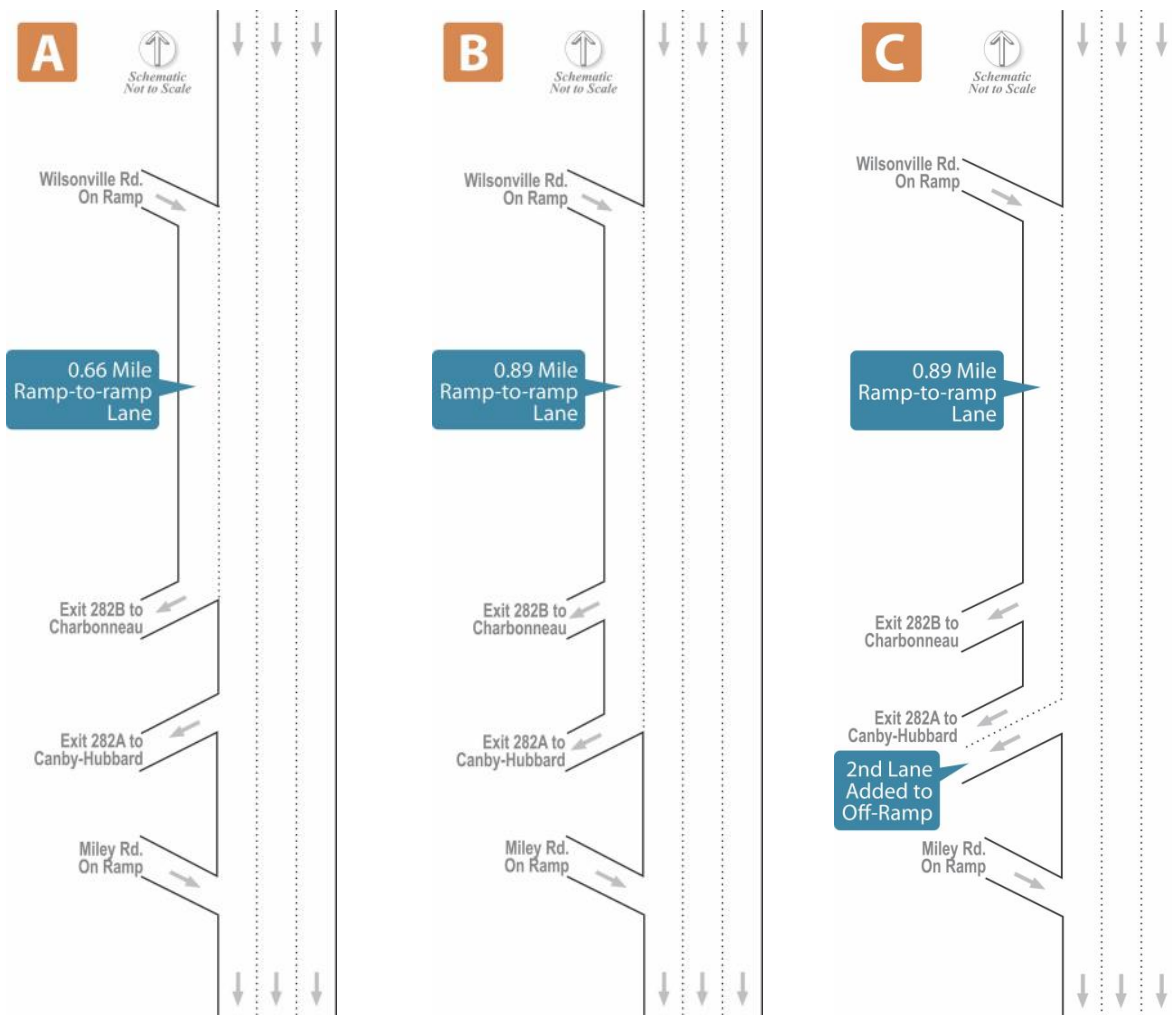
A

Schematic
Not to Scale

Wilsonville Rd.
On Ramp

0.66 Mile
Ramp-to-ramp
Lane

Exit 282B to
Charbonneau

Exit 282A to
Canby-Hubbard

Miley Rd.
On Ramp

B

Schematic
Not to Scale

Wilsonville Rd.
On Ramp

0.89 Mile
Ramp-to-ramp
Lane

Exit 282B to
Charbonneau

Exit 282A to
Canby-Hubbard

Miley Rd.
On Ramp

C

Schematic
Not to Scale

Wilsonville Rd.
On Ramp

0.89 Mile
Ramp-to-ramp
Lane

Exit 282B to
Charbonneau

Exit 282A to
Canby-Hubbard

2nd Lane
Added to
Off-Ramp

Miley Rd.
On Ramp